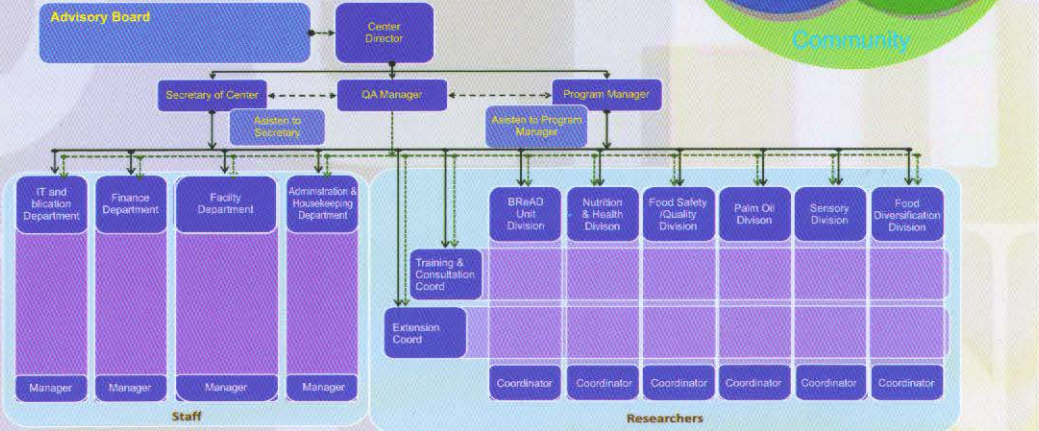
Community

Advisory Board

Center Director

Secretary of Center

QA Manager

Program Manager

Asisten to Secretary

Asisten to Program Manager

IT and blication Department

Finance Department

Facility Department

Administration & Housekeeping Department

Manager

Manager

Manager

Manager

Staff

BReAD Unit Division

Nutrition & Health Divison

Food Safety /Quality Division

Palm Oil Divison

Sensory Division

Food Diversification Division

Training & Consultation Coord

Extension Coord

Coordinator

Coordinator

Coordinator

Coordinator

Coordinator

Coordinator

Researchers